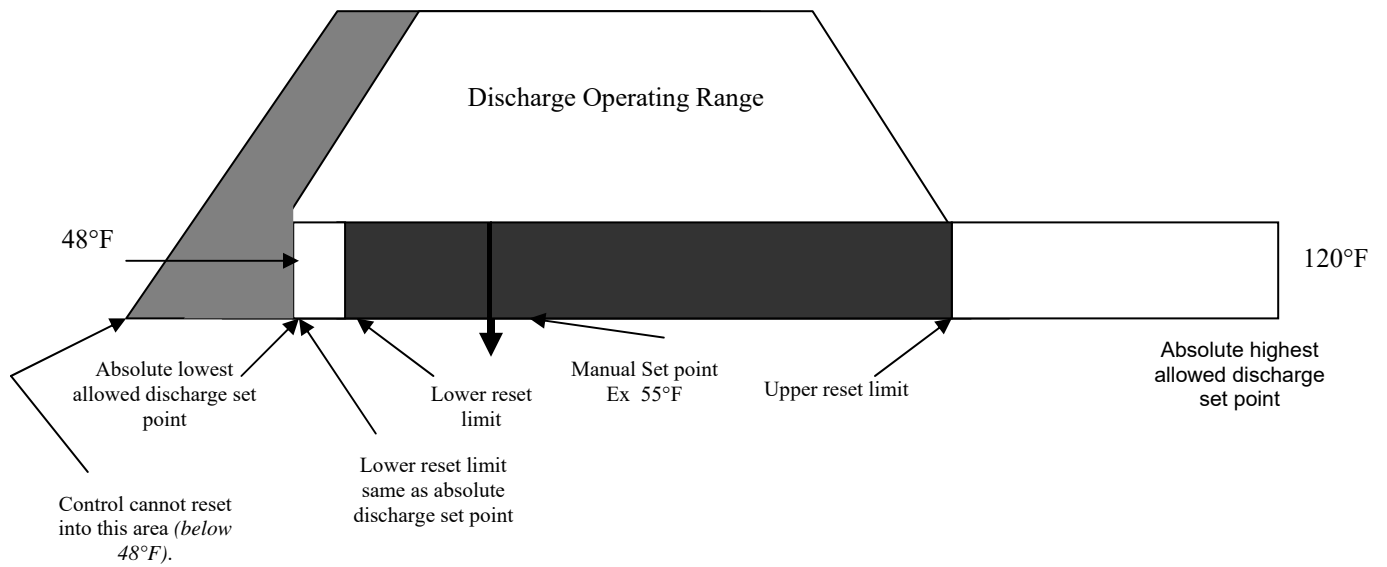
Discharge Operating Range

48°F

120°F

Absolute lowest allowed discharge set point

Lower reset limit

Manual Set point Ex 55°F

Upper reset limit

Absolute highest allowed discharge set point

Lower reset limit same as absolute discharge set point

Control cannot reset into this area *(below 48°F)*.